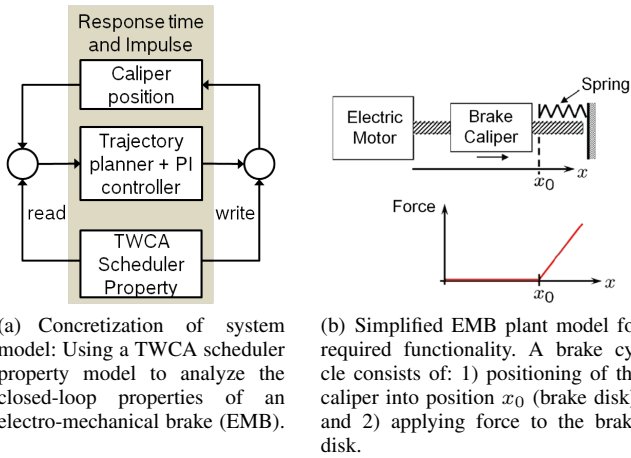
Response time and Impulse

Caliper position

Trajectory planner + PI controller

read

write

TWCA Scheduler Property

(a) Concretization of system model: Using a TWCA scheduler property model to analyze the closed-loop properties of an electro-mechanical brake (EMB).

Electric Motor

Brake Caliper

Spring

$x_0$

$x$

Force

$x_0$

$x$

(b) Simplified EMB plant model fo required functionality. A brake cy cle consists of: 1) positioning of th caliper into position $x_0$ (brake disk and 2) applying force to the brak disk.